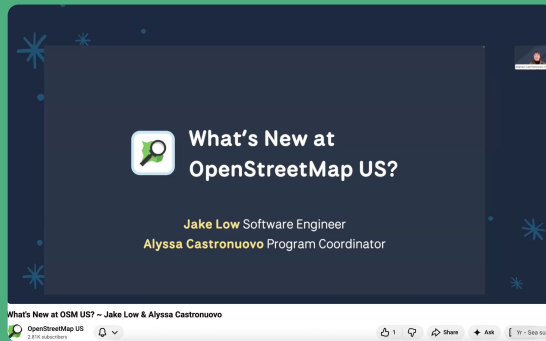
What's New at OpenStreetMap US?

Jake Low Software Engineer
Alyssa Castronuovo Program Coordinator

What's New at OSM US? ~ Jake Low & Alyssa Castronuovo

OpenStreetMap US
2.81K subscribers

1
Share
Ask
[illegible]